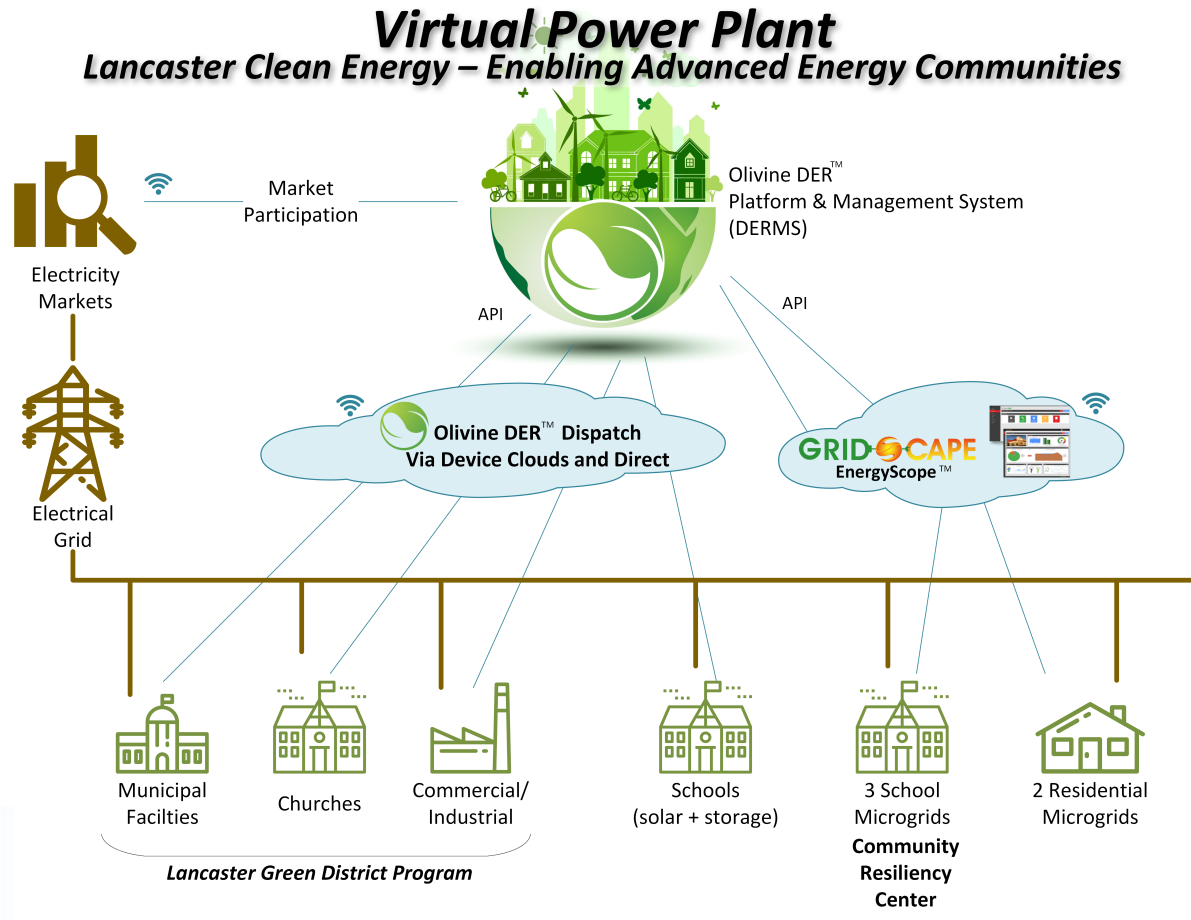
Virtual Power Plant
Lancaster Clean Energy – Enabling Advanced Energy Communities

Electricity Markets

Market Participation

Olivine DER™ Platform & Management System (DERMS)

API

API

Electrical Grid

Olivine DER™ Dispatch Via Device Clouds and Direct

GRIDSCAPE EnergyScope™

Municipal Facilties

Churches

Commercial/ Industrial

Schools (solar + storage)

3 School Microgrids

Community Resiliency Center

2 Residential Microgrids

Lancaster Green District Program